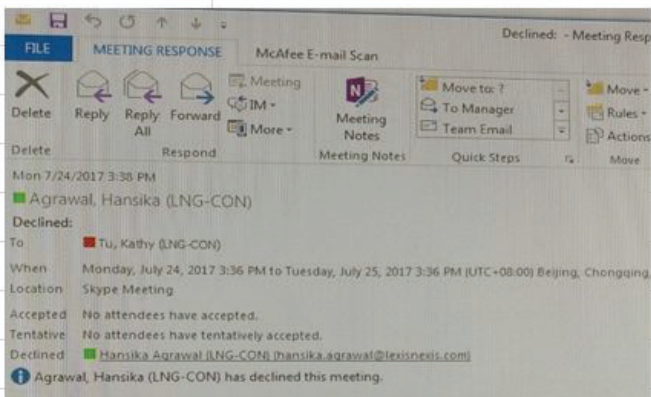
Declined: - Meeting Resp

FILE MEETING RESPONSE McAfee E-mail Scan

Delete Reply Reply All Forward Meeting IM More Meeting Notes Move to: ? To Manager Team Email Move Rules Actions

Delete Respond Meeting Notes Quick Steps Move

Mon 7/24/2017 3:38 PM

Agrawal, Hansika (LNG-CON)

Declined:

To Tu, Kathy (LNG-CON)

When Monday, July 24, 2017 3:36 PM to Tuesday, July 25, 2017 3:36 PM (UTC+08:00) Beijing, Chongqing,

Location Skype Meeting

Accepted No attendees have accepted.

Tentative No attendees have tentatively accepted.

Declined Hansika Agrawal (LNG-CON) (hansika.agrawal@lexisnexis.com)

Agrawal, Hansika (LNG-CON) has declined this meeting.